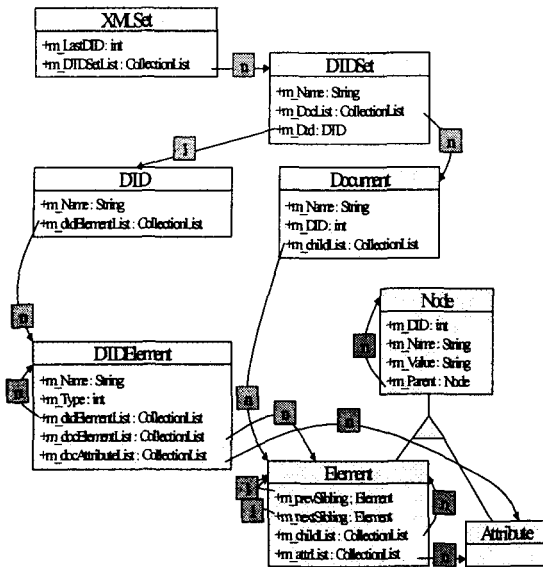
XMLSet
+m_LastDID: int
+m_DTDSetList : CollectionList

n

DTDSet
+m_Name: String
+m_DocList : CollectionList
+m_Dtd: DTD

1

n

DTD
+m_Name: String
+m_dtdElementList : CollectionList

Document
+m_Name: String
+m_DID: int
+m_childList : CollectionList

Node
+m_DID: int
+m_Name: String
+m_Value: String
+m_Parent: Node

n

n

DTDElement
+m_Name: String
+m_Type: int
+m_dtdElementList : CollectionList
+m_docElementList : CollectionList
+m_docAttributeList : CollectionList

m

n

n

n

Element
+m_prevSibling: Element
+m_nextSibling: Element
+m_childList : CollectionList
+m_attrList : CollectionList

1

1

n

n

Attribute